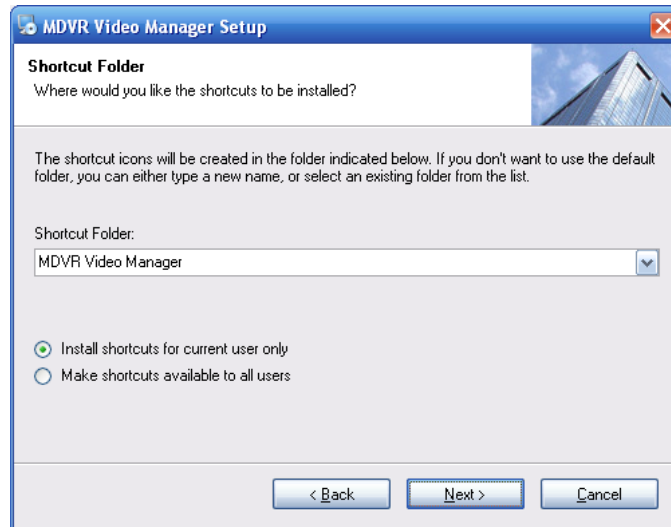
MDVR Video Manager Setup

Shortcut Folder
Where would you like the shortcuts to be installed?

The shortcut icons will be created in the folder indicated below. If you don't want to use the default folder, you can either type a new name, or select an existing folder from the list.

Shortcut Folder:
MDVR Video Manager

Install shortcuts for current user only
Make shortcuts available to all users

< Back
Next >
Cancel